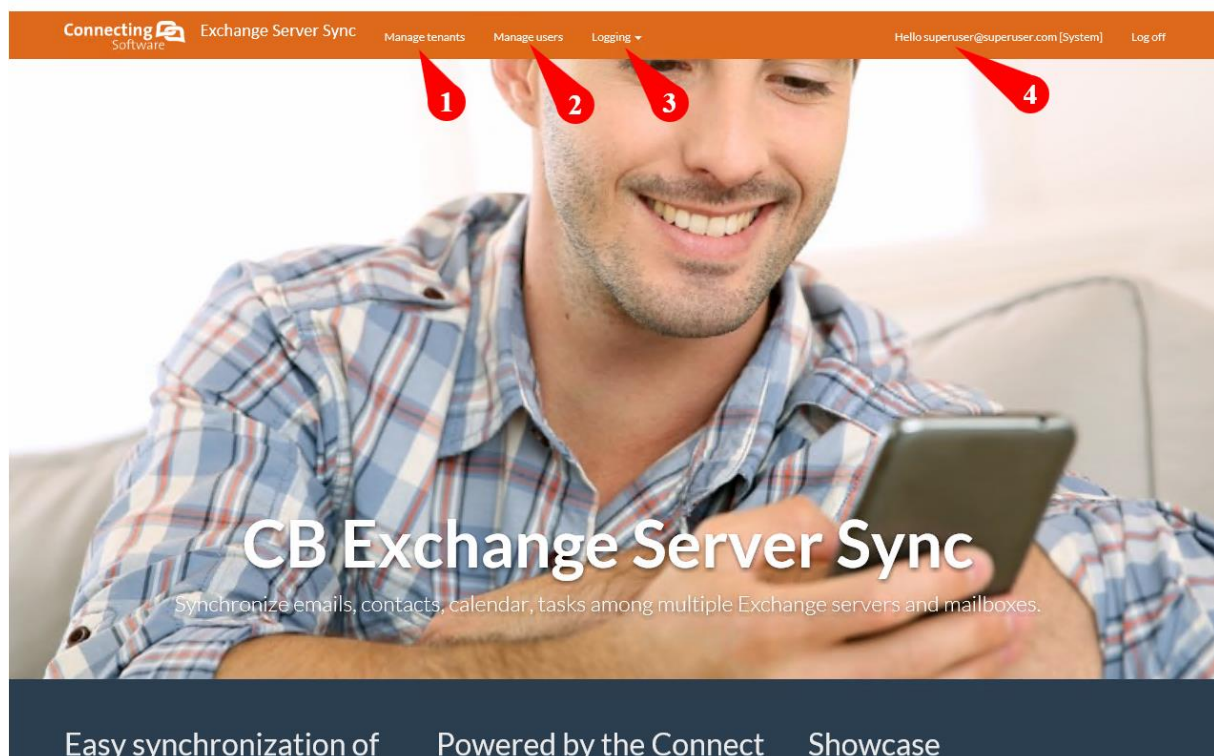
Connecting Software Exchange Server Sync Manage tenants Manage users Logging ▾ Hello superuser@superuser.com [System] Log off

1 2 3 4

CB Exchange Server Sync

Synchronize emails, contacts, calendar, tasks among multiple Exchange servers and mailboxes.

Easy synchronization of

Powered by the Connect

Showcase